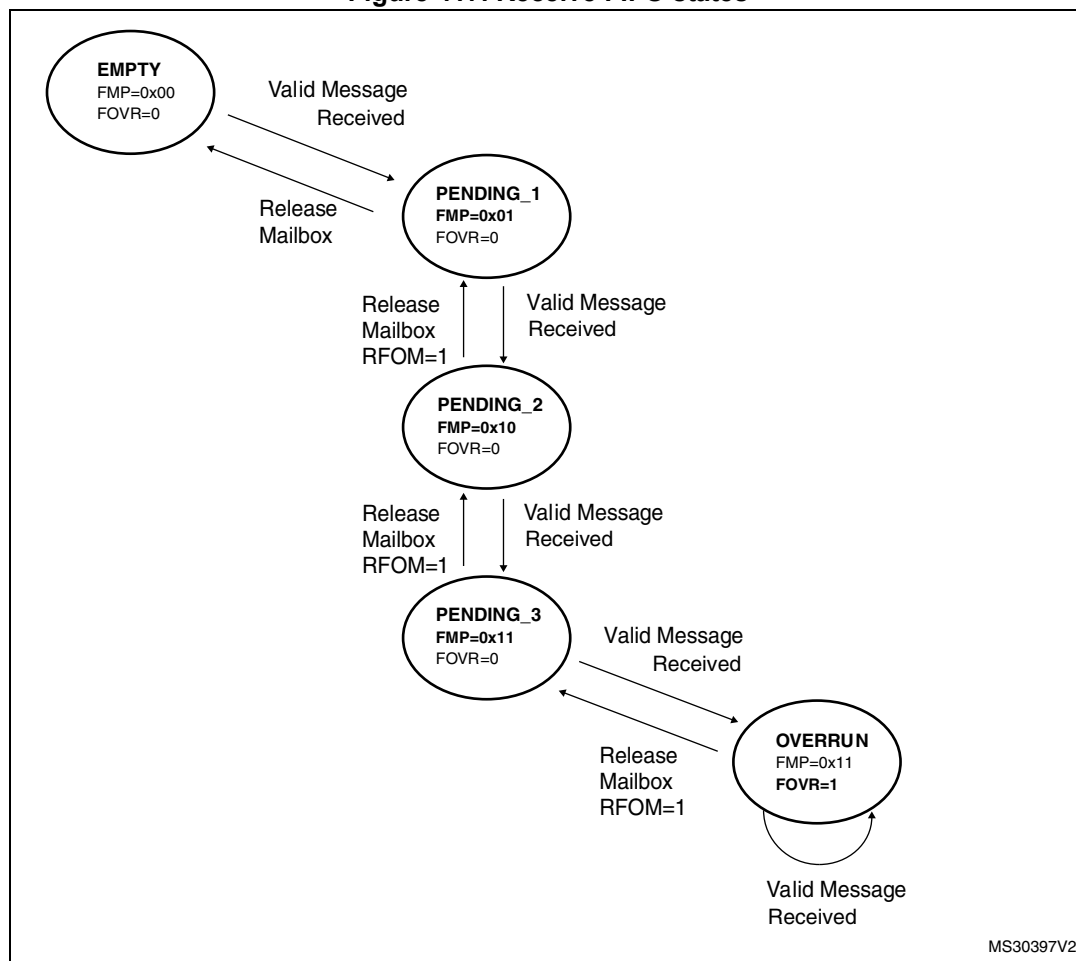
Figure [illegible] Receive FIFO states

EMPTY
FMP=0x00
FOVR=0

Valid Message Received

Release Mailbox

PENDING_1
FMP=0x01
FOVR=0

Release Mailbox RFOM=1

Valid Message Received

PENDING_2
FMP=0x10
FOVR=0

Release Mailbox RFOM=1

Valid Message Received

PENDING_3
FMP=0x11
FOVR=0

Valid Message Received

Release Mailbox RFOM=1

OVERRUN
FMP=0x11
FOVR=1

Valid Message Received

MS30397V2